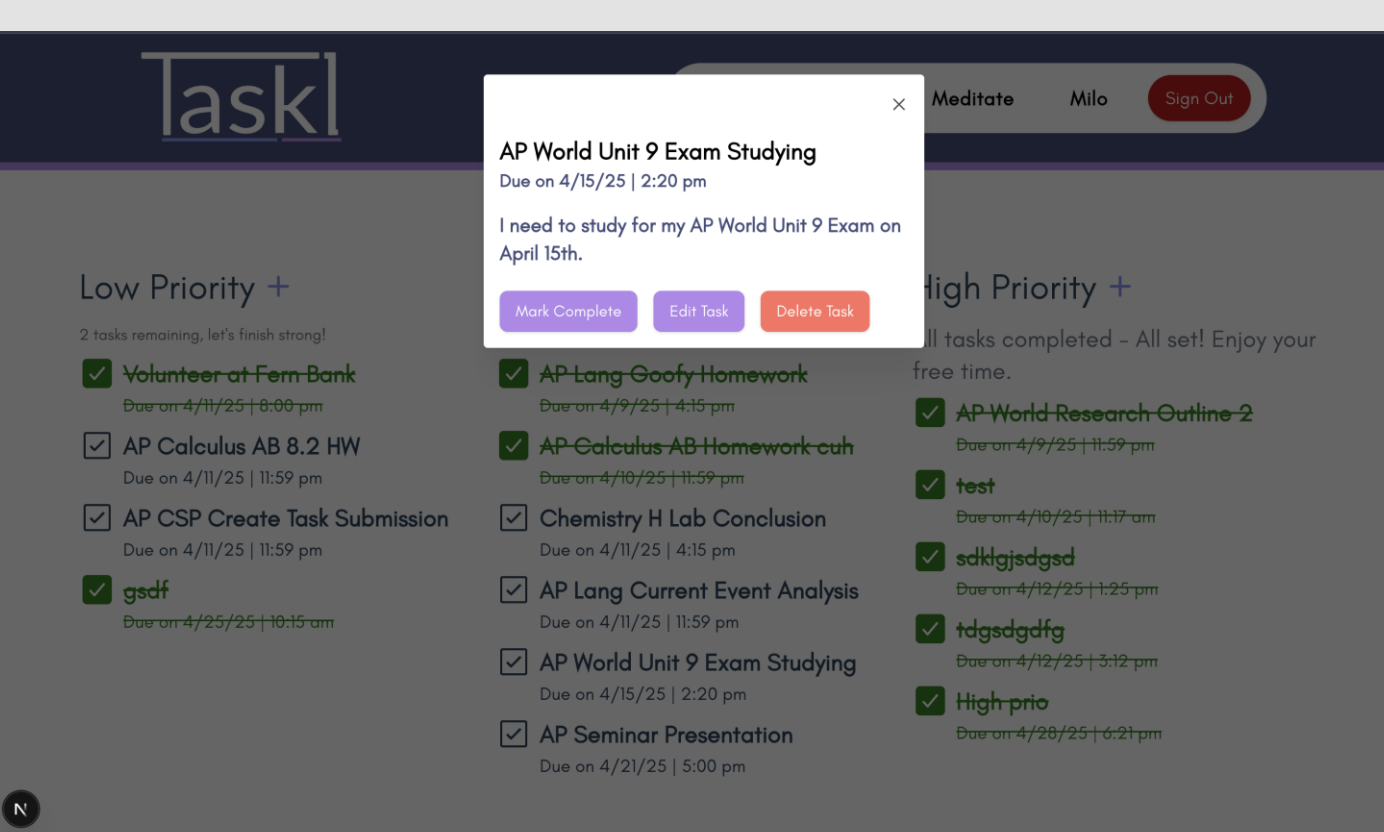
Taskl

Meditate Milo Sign Out

×

AP World Unit 9 Exam Studying
Due on 4/15/25 | 2:20 pm

I need to study for my AP World Unit 9 Exam on April 15th.

Mark Complete Edit Task Delete Task

Low Priority +

2 tasks remaining, let's finish strong!

Volunteer at Fern Bank
Due on 4/11/25 | 8:00 pm

AP Calculus AB 8.2 HW
Due on 4/11/25 | 11:59 pm

AP CSP Create Task Submission
Due on 4/11/25 | 11:59 pm

gsdf
Due on 4/25/25 | 10:15 am

AP Lang Goofy Homework
Due on 4/9/25 | 4:15 pm

AP Calculus AB Homework cuh
Due on 4/10/25 | 11:59 pm

Chemistry H Lab Conclusion
Due on 4/11/25 | 4:15 pm

AP Lang Current Event Analysis
Due on 4/11/25 | 11:59 pm

AP World Unit 9 Exam Studying
Due on 4/15/25 | 2:20 pm

AP Seminar Presentation
Due on 4/21/25 | 5:00 pm

High Priority +

All tasks completed - All set! Enjoy your free time.

AP World Research Outline 2
Due on 4/9/25 | 11:59 pm

test
Due on 4/10/25 | 11:17 am

sdklgjsdgsd
Due on 4/12/25 | 1:25 pm

tdgsdgdfg
Due on 4/12/25 | 3:12 pm

High prio
Due on 4/28/25 | 6:21 pm

N